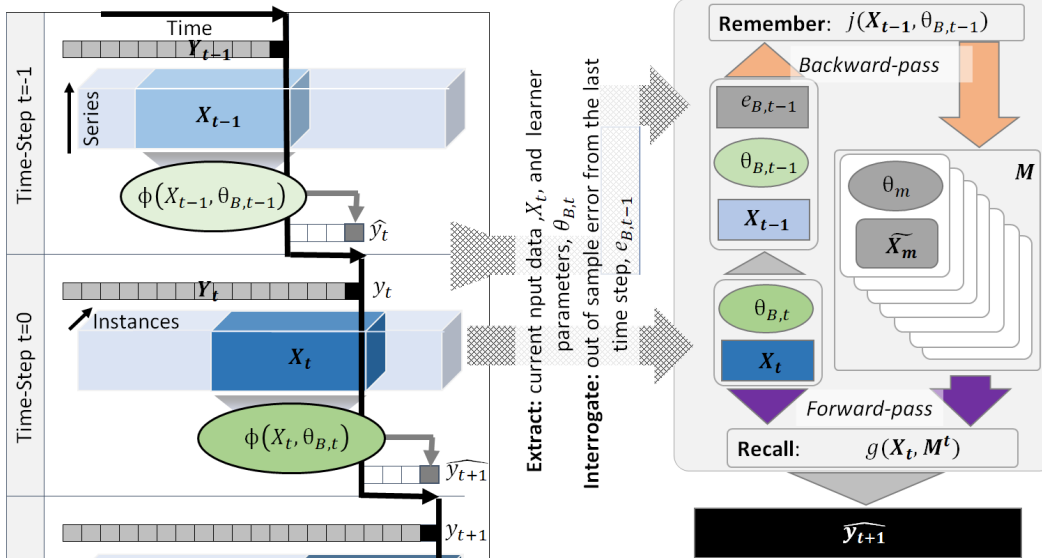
Time

$Y_{t-1}$

Series

Time-Step t=-1

$X_{t-1}$

$\phi(X_{t-1}, \theta_{B,t-1})$

$\widehat{y_t}$

$Y_t$

$y_t$

Instances

Time-Step t=0

$X_t$

$\phi(X_t, \theta_{B,t})$

$\widehat{y_{t+1}}$

$y_{t+1}$

Extract: current nput data $X_t$, and learner parameters, $\theta_{B,t}$

Interrogate: out of sample error from the last time step, $e_{B,t-1}$

Remember: $j(X_{t-1}, \theta_{B,t-1})$

Backward-pass

$e_{B,t-1}$

$\theta_{B,t-1}$

$X_{t-1}$

$M$

$\theta_m$

$\widetilde{X_m}$

$\theta_{B,t}$

$X_t$

Forward-pass

Recall: $g(X_t, M^t)$

$\widehat{y_{t+1}}$